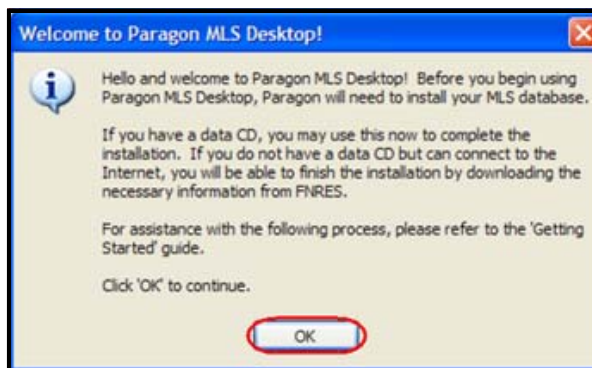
Welcome to Paragon MLS Desktop!

Hello and welcome to Paragon MLS Desktop! Before you begin using Paragon MLS Desktop, Paragon will need to install your MLS database.

If you have a data CD, you may use this now to complete the installation. If you do not have a data CD but can connect to the Internet, you will be able to finish the installation by downloading the necessary information from FNRES.

For assistance with the following process, please refer to the 'Getting Started' guide.

Click 'OK' to continue.

OK